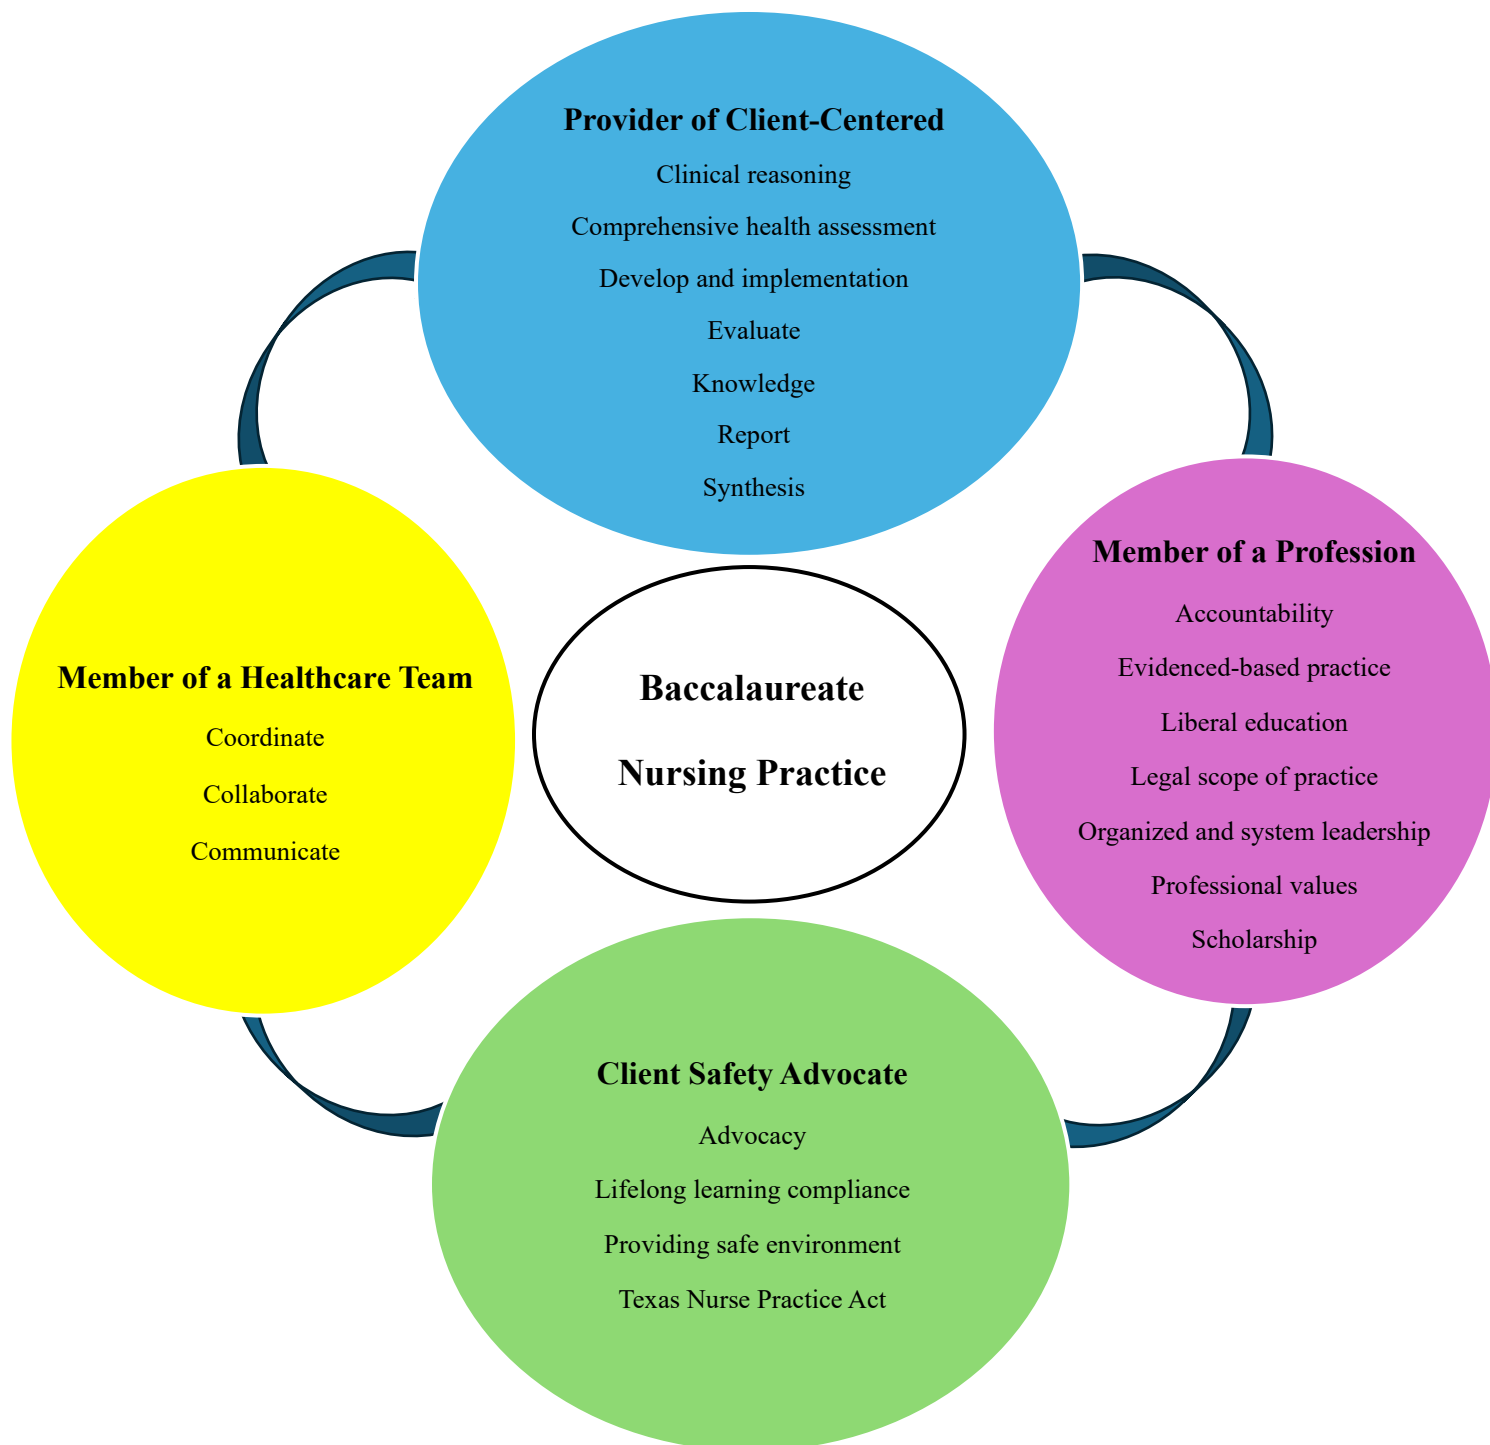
Provider of Client-Centered

Clinical reasoning

Comprehensive health assessment

Develop and implementation

Evaluate

Knowledge

Report

Synthesis

Member of a Healthcare Team

Coordinate

Collaborate

Communicate

Baccalaureate

Nursing Practice

Member of a Profession

Accountability

Evidenced-based practice

Liberal education

Legal scope of practice

Organized and system leadership

Professional values

Scholarship

Client Safety Advocate

Advocacy

Lifelong learning compliance

Providing safe environment

Texas Nurse Practice Act